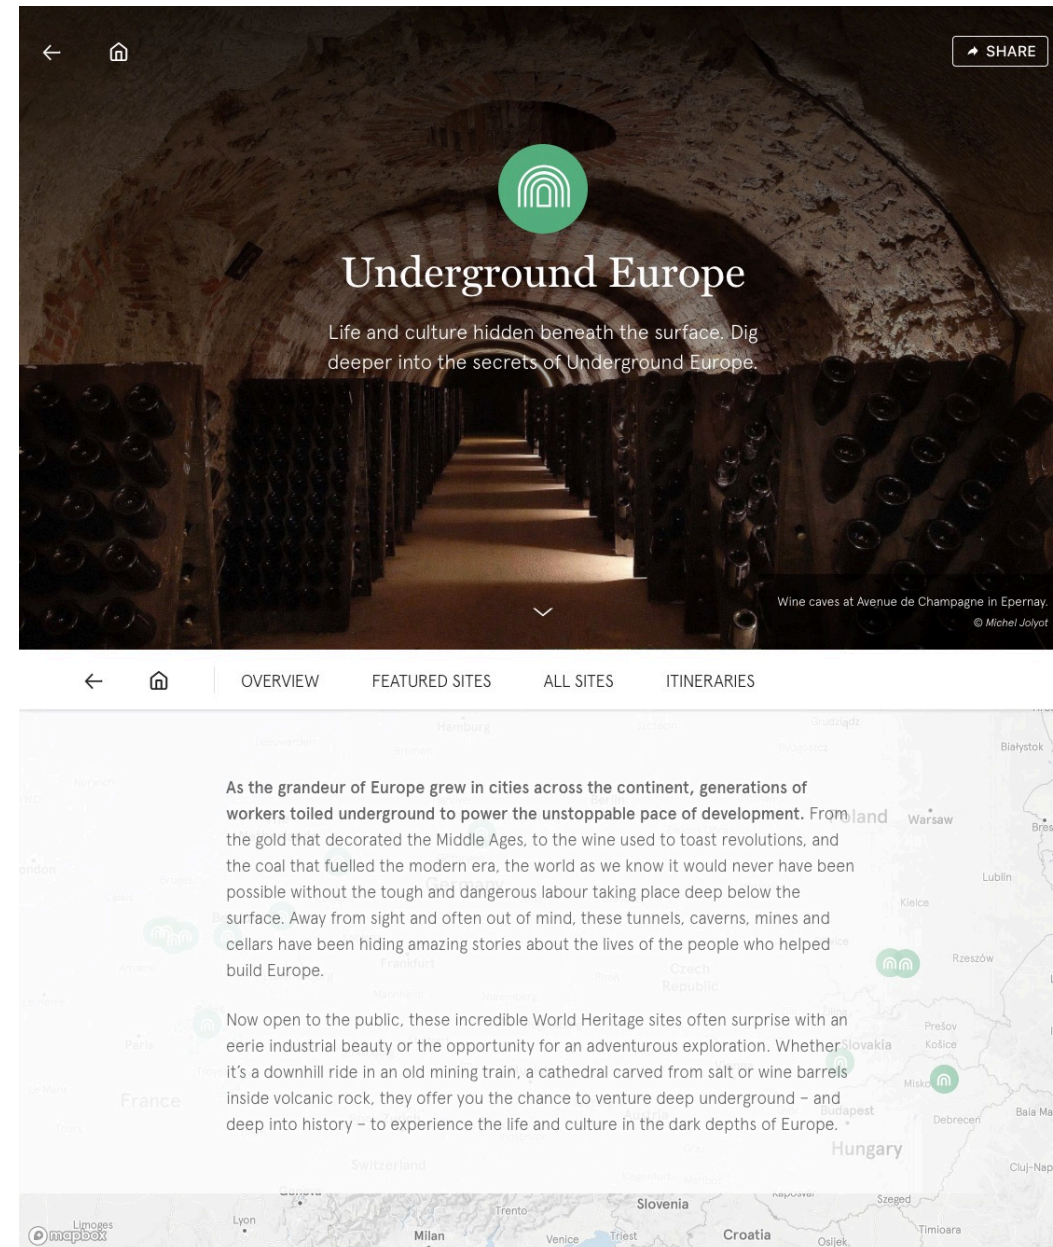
SHARE

Underground Europe

Life and culture hidden beneath the surface. Dig deeper into the secrets of Underground Europe.

Wine caves at Avenue de Champagne in Epernay.
© Michel Jolyot

OVERVIEW FEATURED SITES ALL SITES ITINERARIES

**As the grandeur of Europe grew in cities across the continent, generations of workers toiled underground to power the unstoppable pace of development.** From the gold that decorated the Middle Ages, to the wine used to toast revolutions, and the coal that fuelled the modern era, the world as we know it would never have been possible without the tough and dangerous labour taking place deep below the surface. Away from sight and often out of mind, these tunnels, caverns, mines and cellars have been hiding amazing stories about the lives of the people who helped build Europe.

Now open to the public, these incredible World Heritage sites often surprise with an eerie industrial beauty or the opportunity for an adventurous exploration. Whether it's a downhill ride in an old mining train, a cathedral carved from salt or wine barrels inside volcanic rock, they offer you the chance to venture deep underground – and deep into history – to experience the life and culture in the dark depths of Europe.

Hamburg Białystok Poland Warsaw Lublin Kielce Frankfurt Czech Republic Rzeszów Paris Prešov Slovakia Košice France Miskolc Budapest Debrecen Hungary Switzerland Slovenia Szeged Croatia Milan Venice Trento Lyon Limoges Osijek Cluj-Nap Baia Ma Timioara
mapbox